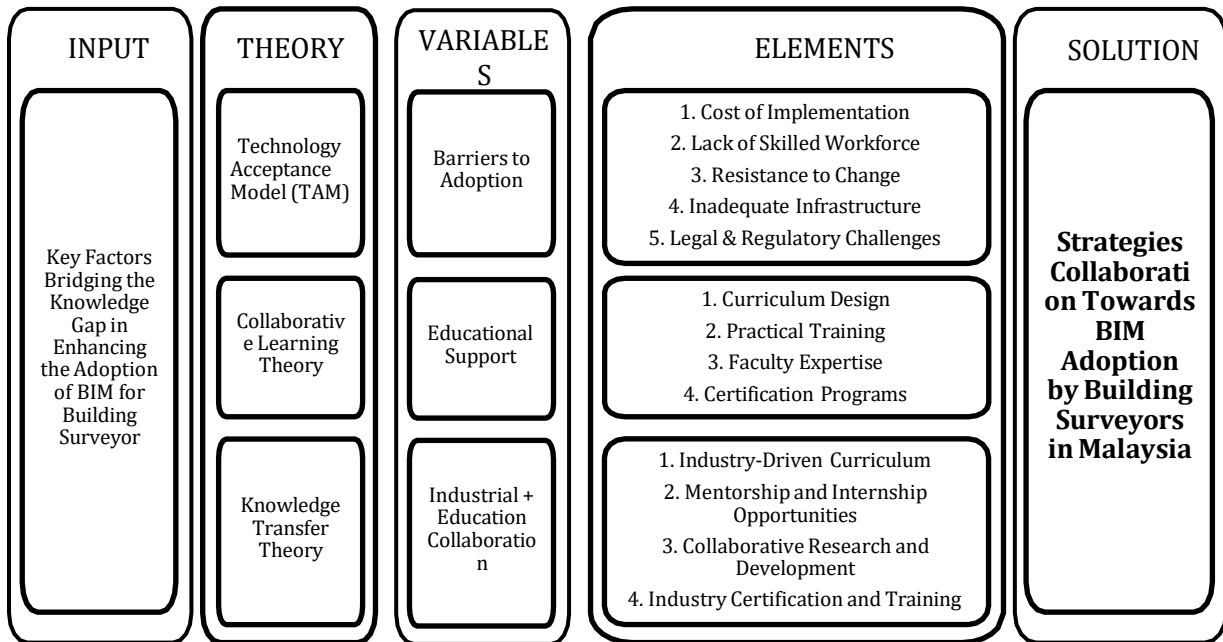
INPUT

Key Factors Bridging the Knowledge Gap in Enhancing the Adoption of BIM for Building Surveyor

THEORY

Technology Acceptance Model (TAM)

Collaborativ e Learning Theory

Knowledge Transfer Theory

VARIABLE S

Barriers to Adoption

Educational Support

Industrial + Education Collaboratio n

ELEMENTS

1. Cost of Implementation
2. Lack of Skilled Workforce
3. Resistance to Change
4. Inadequate Infrastructure
5. Legal & Regulatory Challenges

1. Curriculum Design
2. Practical Training
3. Faculty Expertise
4. Certification Programs

1. Industry-Driven Curriculum
2. Mentorship and Internship Opportunities
3. Collaborative Research and Development
4. Industry Certification and Training

SOLUTION

**Strategies Collaborati on Towards BIM Adoption by Building Surveyors in Malaysia**